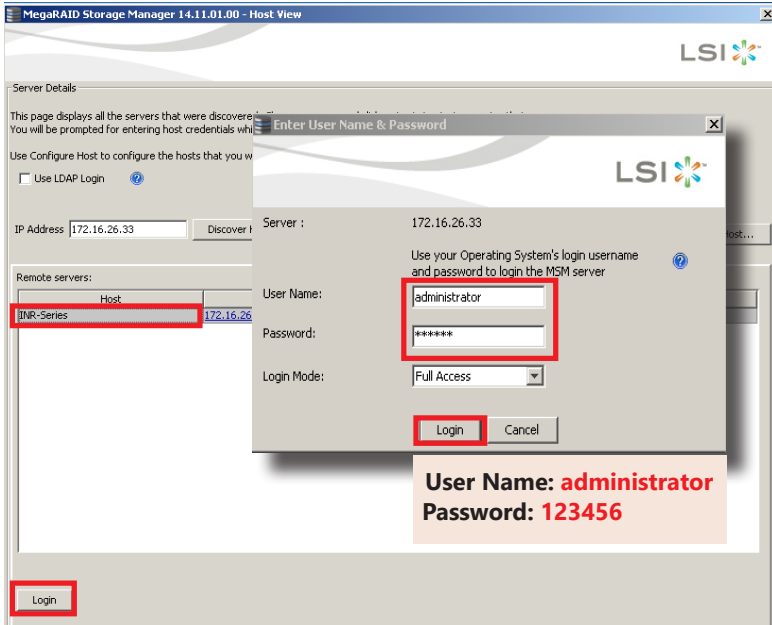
MegaRAID Storage Manager 14.11.01.00 - Host View

LSI

Server Details

This page displays all the servers that were discovere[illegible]
You will be prompted for entering host credentials whi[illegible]

Use Configure Host to configure the hosts that you w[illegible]

Use LDAP Login

IP Address 172.16.26.33 Discover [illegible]

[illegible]ost...

Remote servers:

| Host | |
|---|---|
| INR-Series | 172.16.26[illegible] |

Login

Enter User Name & Password

LSI

Server : 172.16.26.33

Use your Operating System's login username and password to login the MSM server

User Name: administrator

Password: ******

Login Mode: Full Access

Login Cancel

User Name: administrator
Password: 123456